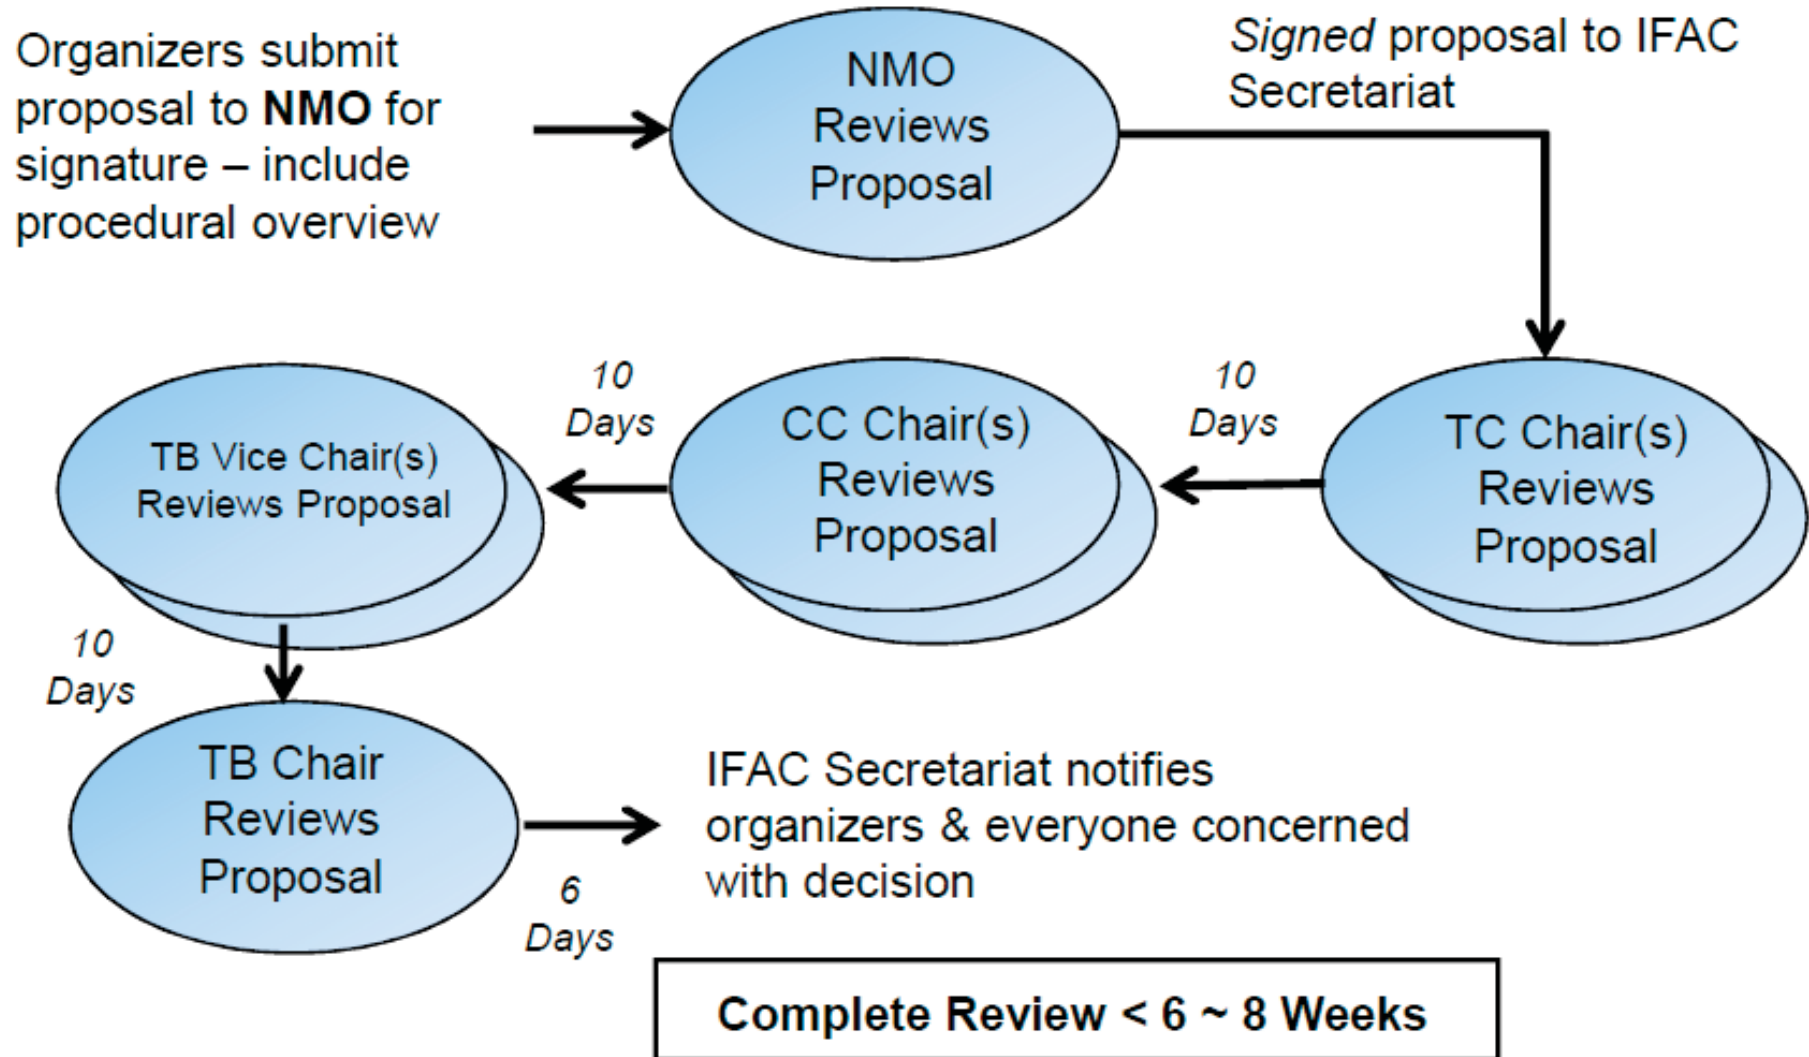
Organizers submit proposal to **NMO** for signature – include procedural overview

NMO Reviews Proposal

*Signed* proposal to IFAC Secretariat

TC Chair(s) Reviews Proposal

*10 Days*

CC Chair(s) Reviews Proposal

*10 Days*

TB Vice Chair(s) Reviews Proposal

*10 Days*

TB Chair Reviews Proposal

*6 Days*

IFAC Secretariat notifies organizers & everyone concerned with decision

**Complete Review < 6 ~ 8 Weeks**